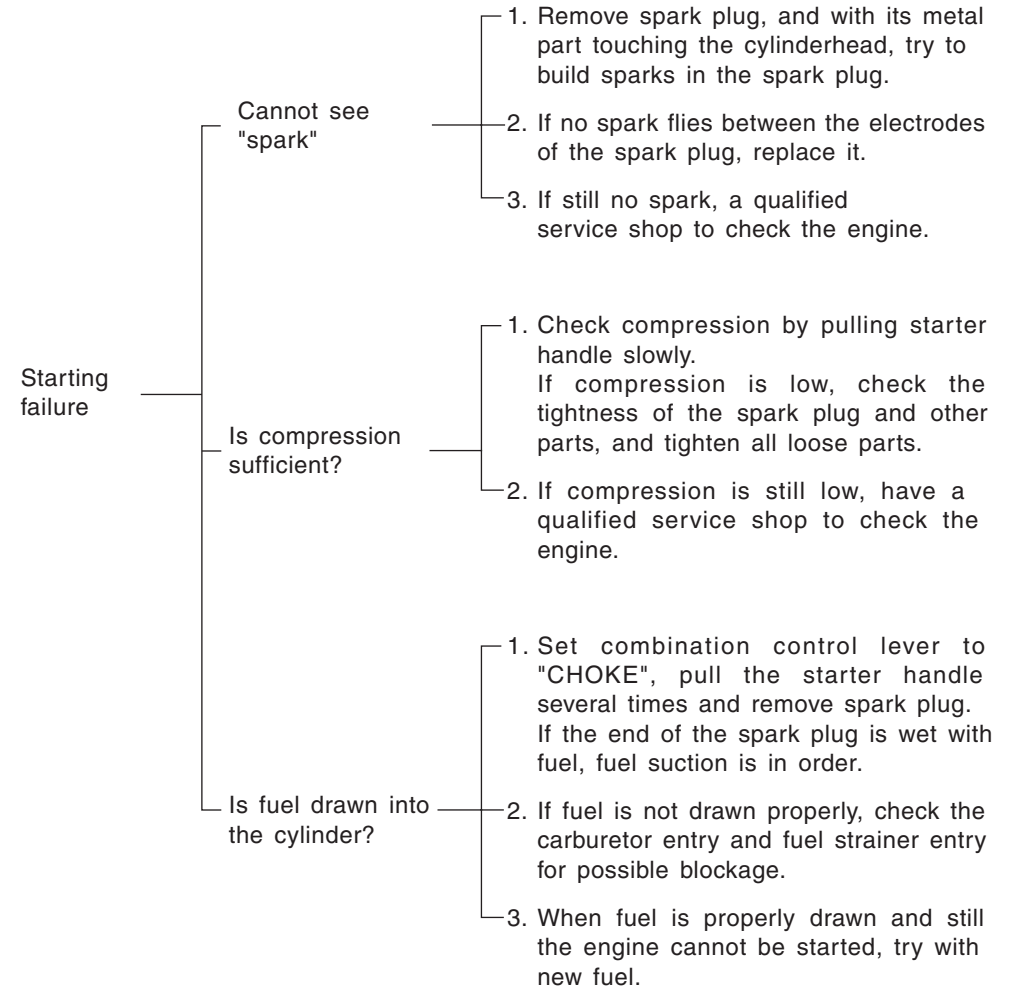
Starting failure

Cannot see "spark"

1. Remove spark plug, and with its metal part touching the cylinderhead, try to build sparks in the spark plug.

2. If no spark flies between the electrodes of the spark plug, replace it.

3. If still no spark, a qualified service shop to check the engine.

Is compression sufficient?

1. Check compression by pulling starter handle slowly.
If compression is low, check the tightness of the spark plug and other parts, and tighten all loose parts.

2. If compression is still low, have a qualified service shop to check the engine.

Is fuel drawn into the cylinder?

1. Set combination control lever to "CHOKE", pull the starter handle several times and remove spark plug. If the end of the spark plug is wet with fuel, fuel suction is in order.

2. If fuel is not drawn properly, check the carburetor entry and fuel strainer entry for possible blockage.

3. When fuel is properly drawn and still the engine cannot be started, try with new fuel.